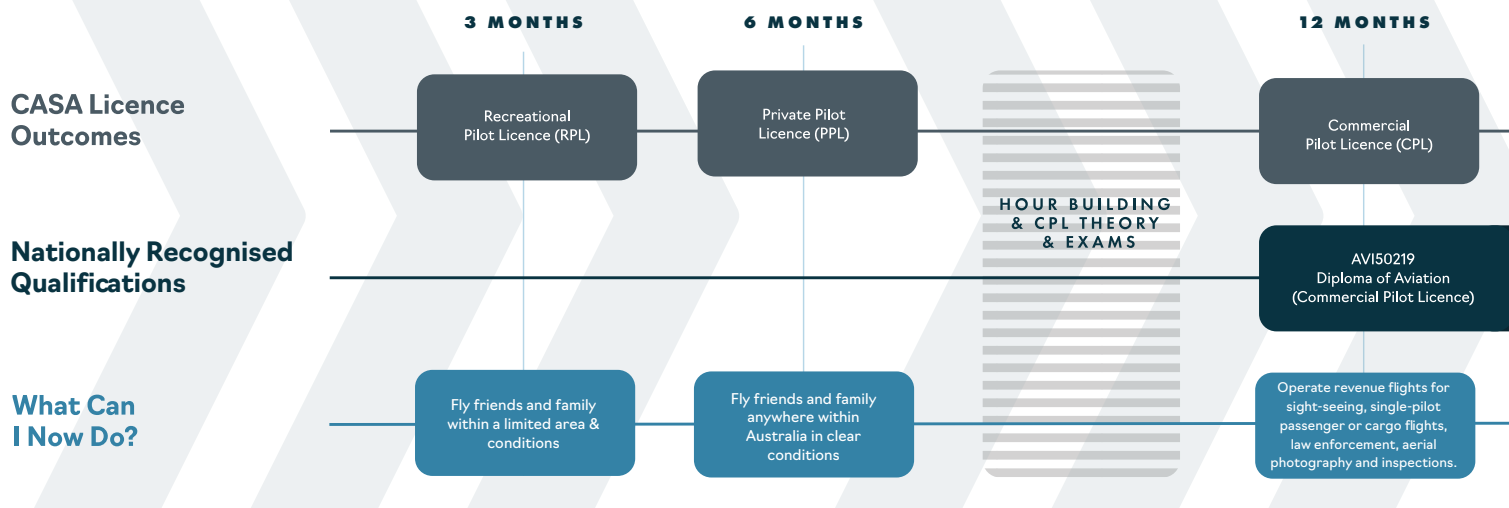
3 MONTHS

6 MONTHS

12 MONTHS

CASA Licence Outcomes

Recreational Pilot Licence (RPL)

Private Pilot Licence (PPL)

HOUR BUILDING & CPL THEORY & EXAMS

Commercial Pilot Licence (CPL)

Nationally Recognised Qualifications

AVI50219 Diploma of Aviation (Commercial Pilot Licence)

What Can I Now Do?

Fly friends and family within a limited area & conditions

Fly friends and family anywhere within Australia in clear conditions

Operate revenue flights for sight-seeing, single-pilot passenger or cargo flights, law enforcement, aerial photography and inspections.